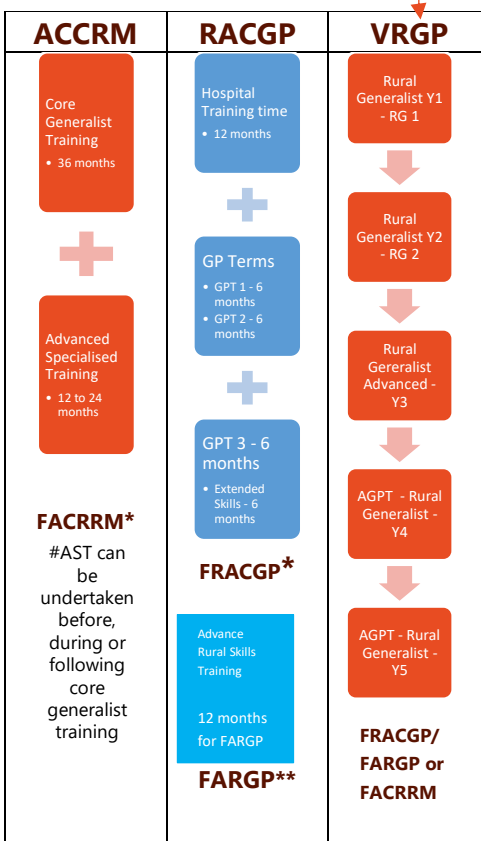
| ACCRM | RACGP | VRGP |
|---|---|---|
| Core Generalist Training • 36 months | Hospital Training time • 12 months | Rural Generalist Y1 - RG 1 |
| Advanced Specialised Training • 12 to 24 months | GP Terms • GPT 1 - 6 months • GPT 2 - 6 months | Rural Generalist Y2 - RG 2 |
| FACRRM* #AST can be undertaken before, during or following core generalist training | GPT 3 - 6 months • Extended Skills - 6 months | Rural Gereralist Advanced - Y3 |
| | FRACGP* | AGPT - Rural Generalist - Y4 |
| | Advance Rural Skills Training 12 months for FARGP | AGPT - Rural Generalist - Y5 |
| | FARGP** | FRACGP/ FARGP or FACRRM |